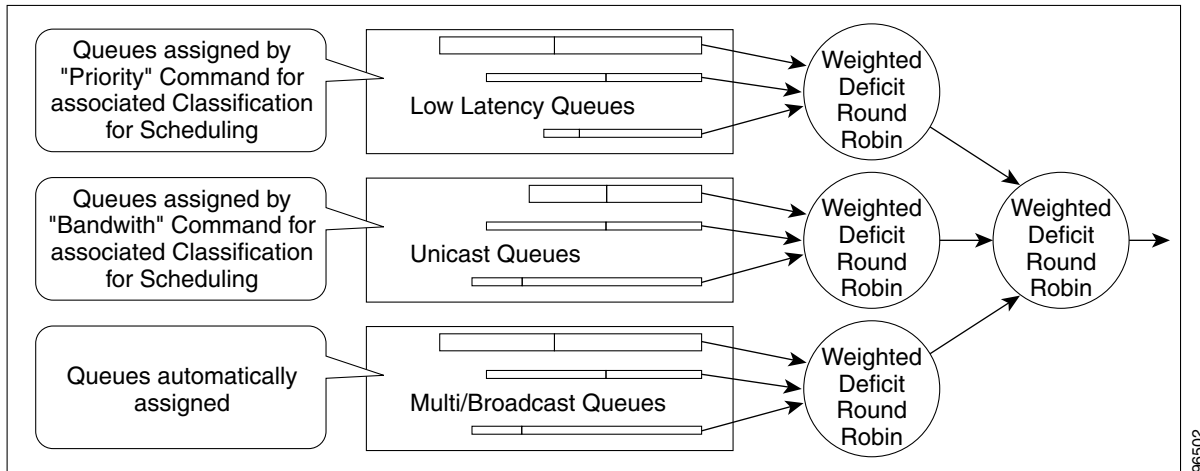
Queues assigned by "Priority" Command for associated Classification for Scheduling

Low Latency Queues

Weighted Deficit Round Robin

Queues assigned by "Bandwith" Command for associated Classification for Scheduling

Unicast Queues

Weighted Deficit Round Robin

Weighted Deficit Round Robin

Queues automatically assigned

Multi/Broadcast Queues

Weighted Deficit Round Robin

96502